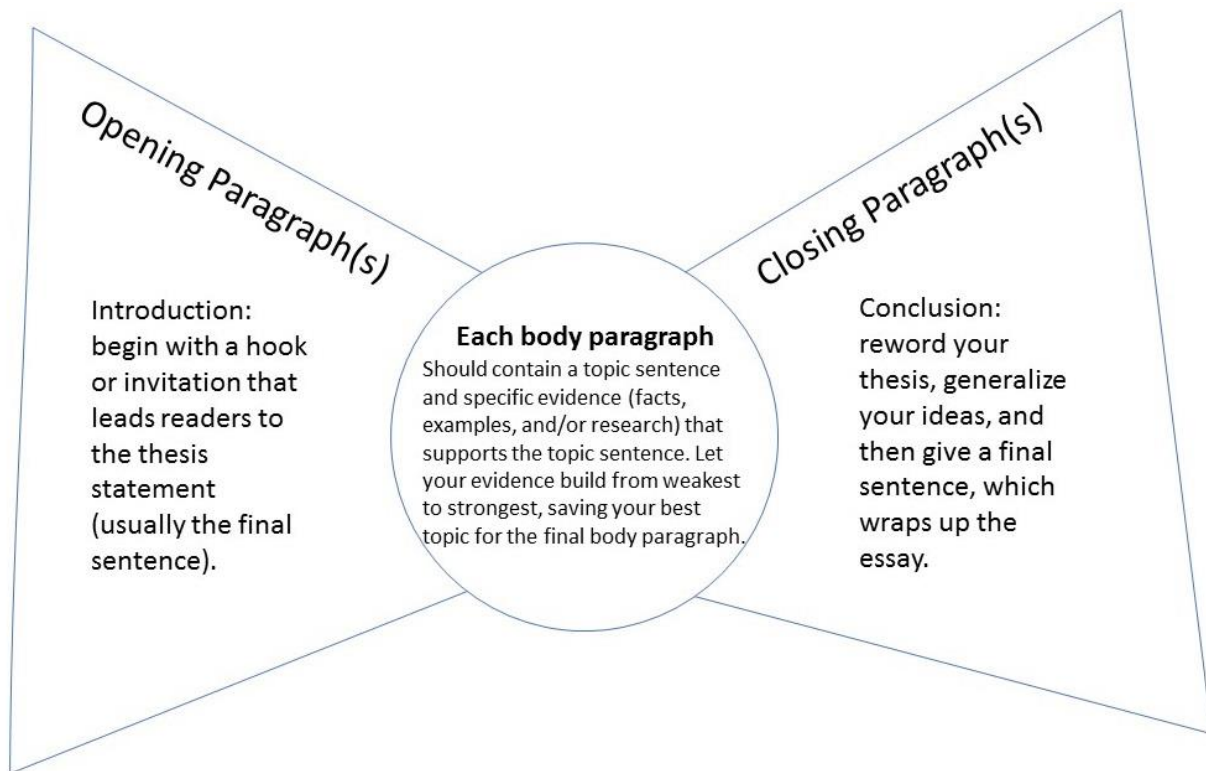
Opening Paragraph(s)

Introduction: begin with a hook or invitation that leads readers to the thesis statement (usually the final sentence).

Each body paragraph

Should contain a topic sentence and specific evidence (facts, examples, and/or research) that supports the topic sentence. Let your evidence build from weakest to strongest, saving your best topic for the final body paragraph.

Closing Paragraph(s)

Conclusion: reword your thesis, generalize your ideas, and then give a final sentence, which wraps up the essay.